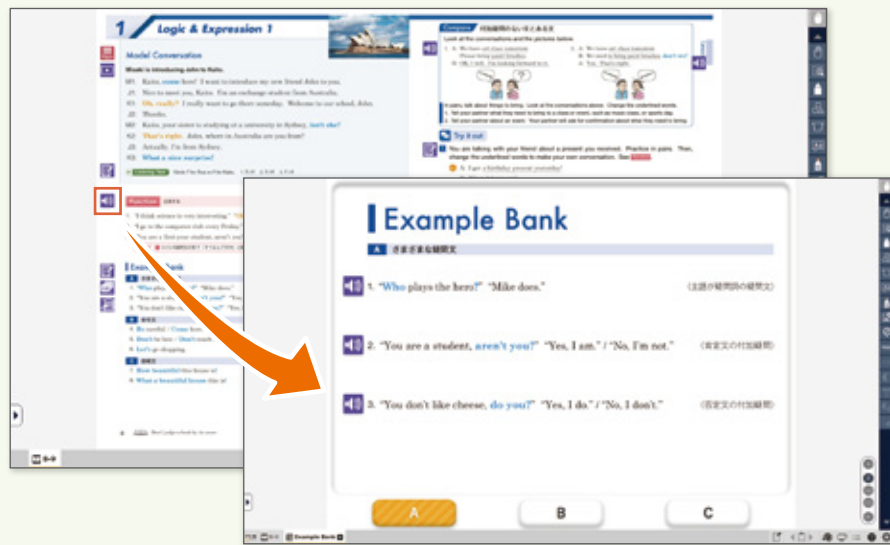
1 Logic & Expression 1

Model Conversation

Compare

Try it out

Practice

Example Bank

A さまざまな疑問文

1. "Who plays the hero?" "Mike does." (主語が疑問詞の疑問文)

2. "You are a student, aren't you?" "Yes, I am." / "No, I'm not." (肯定文の付加疑問)

3. "You don't like cheese, do you?" "Yes, I do." / "No, I don't." (否定文の付加疑問)

A

B

C

Example Bank